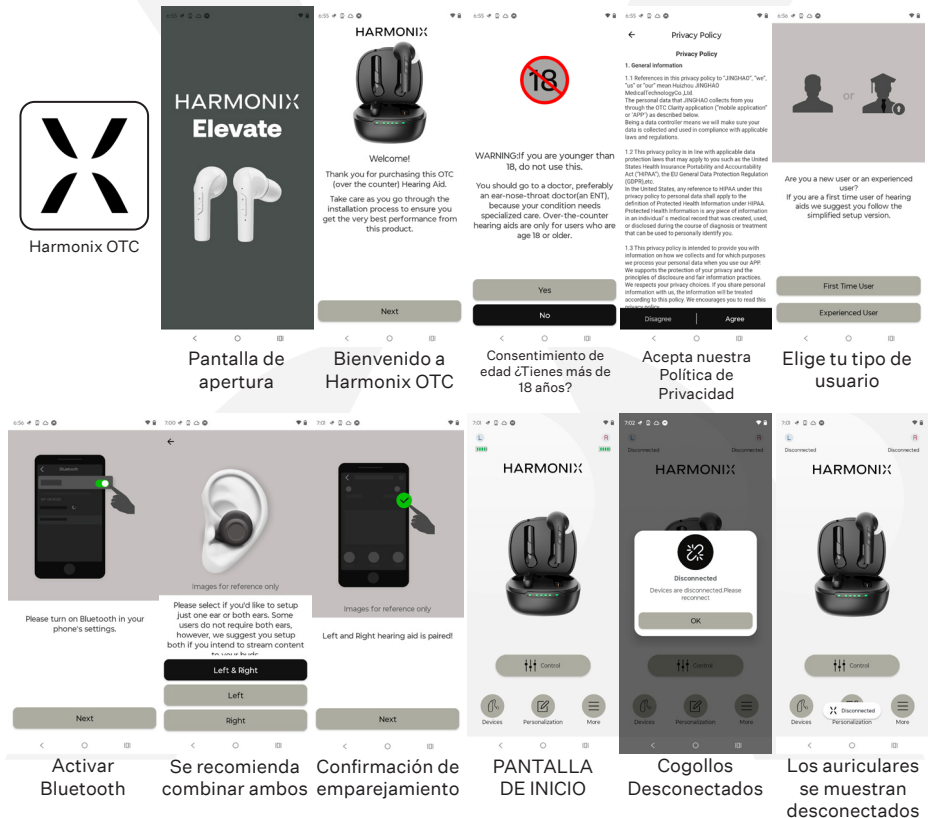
Harmonix OTC

6:55

HARMONIX
Elevate

Pantalla de apertura

6:55

HARMONIX

Welcome!

Thank you for purchasing this OTC (over the counter) Hearing Aid.

Take care as you go through the installation process to ensure you get the very best performance from this product.

Next

Bienvenido a Harmonix OTC

6:55

18

WARNING:If you are younger than 18, do not use this.

You should go to a doctor, preferably an ear-nose-throat doctor(an ENT), because your condition needs specialized care. Over-the-counter hearing aids are only for users who are age 18 or older.

Yes

No

Consentimiento de edad ¿Tienes más de 18 años?

6:55

Privacy Policy

Privacy Policy

1. General information

1.1 References in this privacy policy to "JINGHAO", "we", "us" or "our" mean Huizhou JINGHAO MedicalTechnologyCo.,Ltd.
The personal data that JINGHAO collects from you through the OTC Clarity application ("mobile application" or "APP") is as described below.
Being a data controller means we will make sure your data is collected and used in compliance with applicable laws and regulations.

1.2 This privacy policy is in line with applicable data protection laws that may apply to you such as the United States Health Insurance Portability and Accountability Act ("HIPAA"), the EU General Data Protection Regulation (GDPR),etc.
In the United States, any reference to HIPAA under this privacy policy to personal data shall apply to the definition of Protected Health Information under HIPAA. Protected Health Information is any piece of information in an individual' s medical record that was created, used, or disclosed during the course of diagnosis or treatment that can be used to personally identify you.

1.3 This privacy policy is intended to provide you with information on how we collects and for which purposes we process your personal data when you use our APP. We supports the protection of your privacy and the principles of disclosure and fair information practices. We respects your privacy choices. If you share personal information with us, the information will be treated according to this policy. We encourages you to read this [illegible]

Disagree

Agree

Acepta nuestra Política de Privacidad

6:56

or

Are you a new user or an experienced user?
If you are a first time user of hearing aids we suggest you follow the simplified setup version.

First Time User

Experienced User

Elige tu tipo de usuario

6:56

Bluetooth

Please turn on Bluetooth in your phone's settings.

Next

Activar Bluetooth

7:00

Images for reference only

Please select if you'd like to setup just one ear or both ears. Some users do not require both ears, however, we suggest you setup both if you intend to stream content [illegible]

Left & Right

Left

Right

Se recomienda combinar ambos

7:01

Images for reference only

Left and Right hearing aid is paired!

Next

Confirmación de emparejamiento

7:01

L

R

HARMONIX

Control

Devices

Personalization

More

PANTALLA DE INICIO

7:02

L

R

Disconnected

Disconnected

HARMONIX

Disconnected

Devices are disconnected.Please reconnect

OK

Control

Devices

Personalization

More

Cogollos Desconectados

7:03

L

R

Disconnected

Disconnected

HARMONIX

Control

Devices

Disconnected

Personalization

More

Los auriculares se muestran desconectados